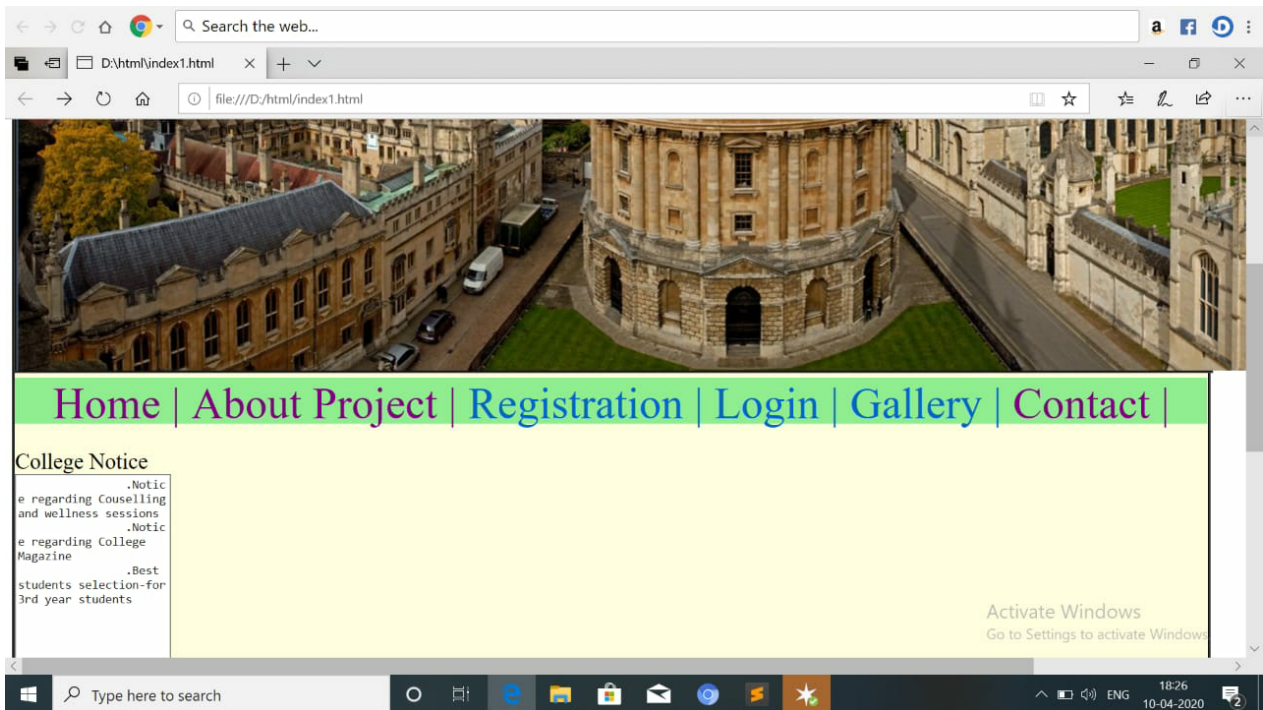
Search the web...

D:\html\index1.html

file:///D:/html/index1.html

Home | About Project | Registration | Login | Gallery | Contact |

College Notice

.Notice regarding Couselling and wellness sessions
.Notice regarding College Magazine
.Best students selection-for 3rd year students

Activate Windows
Go to Settings to activate Windows.

Type here to search

ENG 18:26 10-04-2020